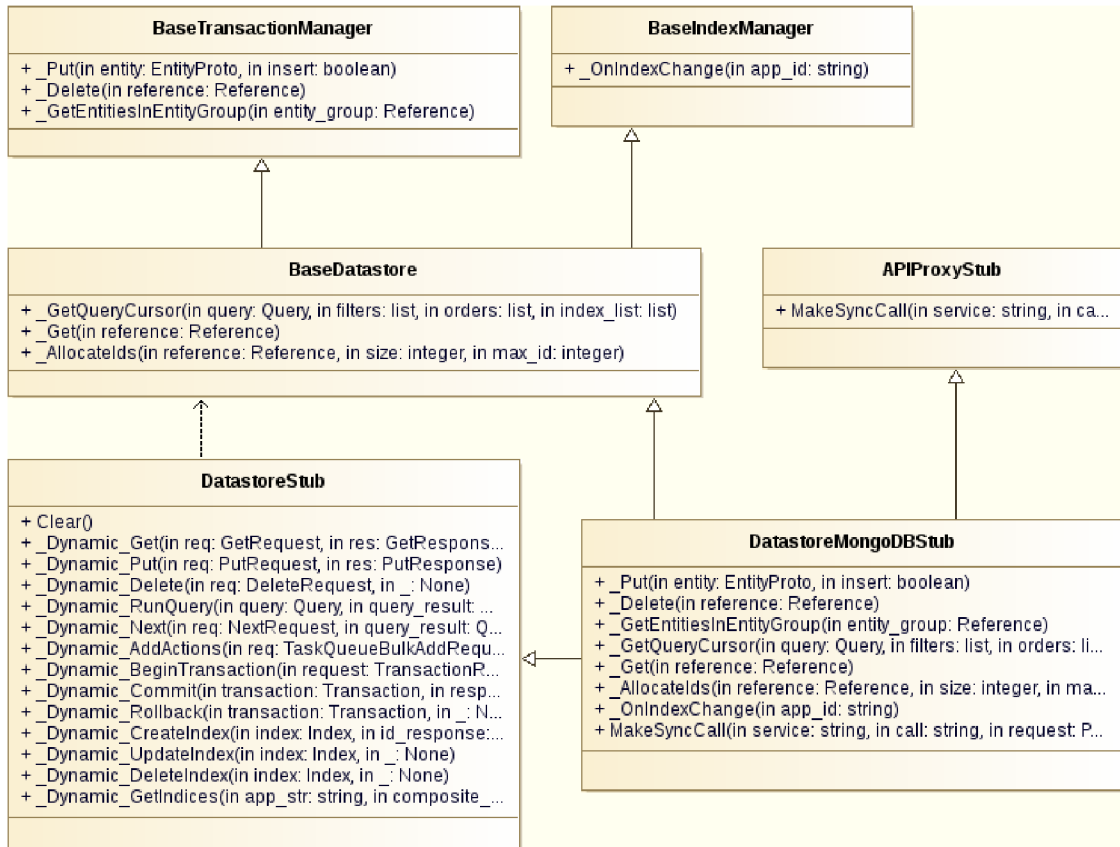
BaseTransactionManager

+ _Put(in entity: EntityProto, in insert: boolean)
+ _Delete(in reference: Reference)
+ _GetEntitiesInEntityGroup(in entity_group: Reference)

BaseIndexManager

+ _OnIndexChange(in app_id: string)

BaseDatastore

+ _GetQueryCursor(in query: Query, in filters: list, in orders: list, in index_list: list)
+ _Get(in reference: Reference)
+ _AllocateIds(in reference: Reference, in size: integer, in max_id: integer)

APIProxyStub

+ MakeSyncCall(in service: string, in ca...

DatastoreStub

+ Clear()
+ _Dynamic_Get(in req: GetRequest, in res: GetRespons...
+ _Dynamic_Put(in req: PutRequest, in res: PutResponse)
+ _Dynamic_Delete(in req: DeleteRequest, in _: None)
+ _Dynamic_RunQuery(in query: Query, in query_result: ...
+ _Dynamic_Next(in req: NextRequest, in query_result: Q...
+ _Dynamic_AddActions(in req: TaskQueueBulkAddRequ...
+ _Dynamic_BeginTransaction(in request: TransactionR...
+ _Dynamic_Commit(in transaction: Transaction, in resp...
+ _Dynamic_Rollback(in transaction: Transaction, in _: N...
+ _Dynamic_CreateIndex(in index: Index, in id_response:...
+ _Dynamic_UpdateIndex(in index: Index, in _: None)
+ _Dynamic_DeleteIndex(in index: Index, in _: None)
+ _Dynamic_GetIndices(in app_str: string, in composite_...

DatastoreMongoDBStub

+ _Put(in entity: EntityProto, in insert: boolean)
+ _Delete(in reference: Reference)
+ _GetEntitiesInEntityGroup(in entity_group: Reference)
+ _GetQueryCursor(in query: Query, in filters: list, in orders: li...
+ _Get(in reference: Reference)
+ _AllocateIds(in reference: Reference, in size: integer, in ma...
+ _OnIndexChange(in app_id: string)
+ MakeSyncCall(in service: string, in call: string, in request: P...